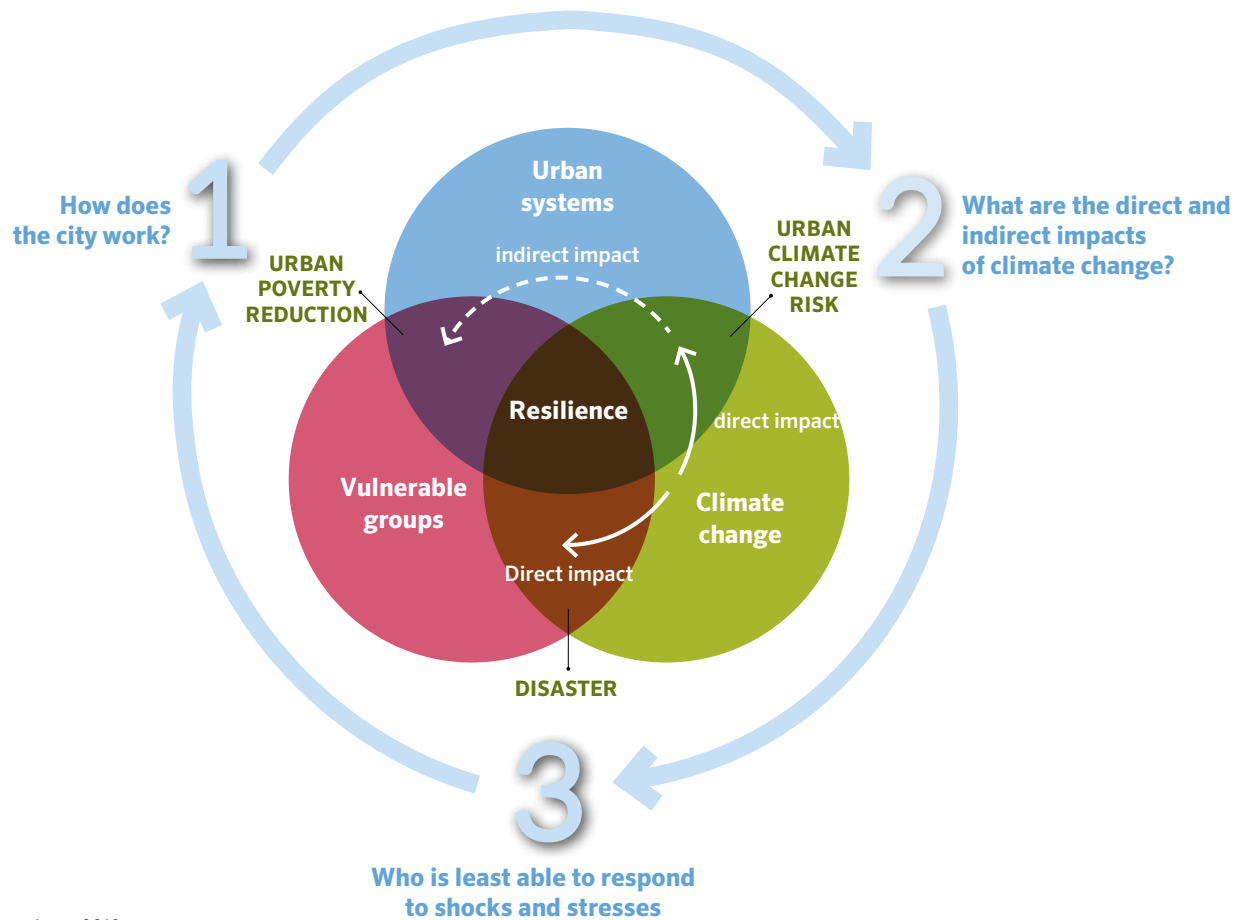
1

How does the city work?

Urban systems

indirect impact

2

What are the direct and indirect impacts of climate change?

URBAN POVERTY REDUCTION

URBAN CLIMATE CHANGE RISK

Resilience

direct impact

Vulnerable groups

Climate change

Direct impact

DISASTER

3

Who is least able to respond to shocks and stresses